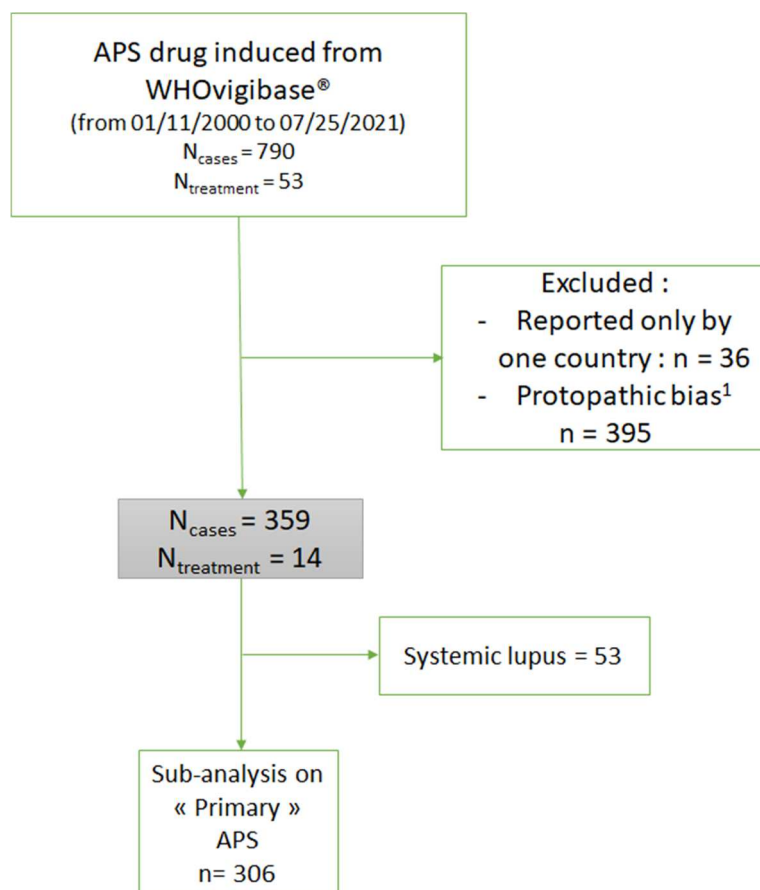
APS drug induced from WHOvigibase®
(from 01/11/2000 to 07/25/2021)
$N_{cases}$ = 790
$N_{treatment}$ = 53

Excluded :
- Reported only by one country : n = 36
- Protopathic bias$^1$ n = 395

$N_{cases}$ = 359
$N_{treatment}$ = 14

Systemic lupus = 53

Sub-analysis on « Primary » APS
n= 306